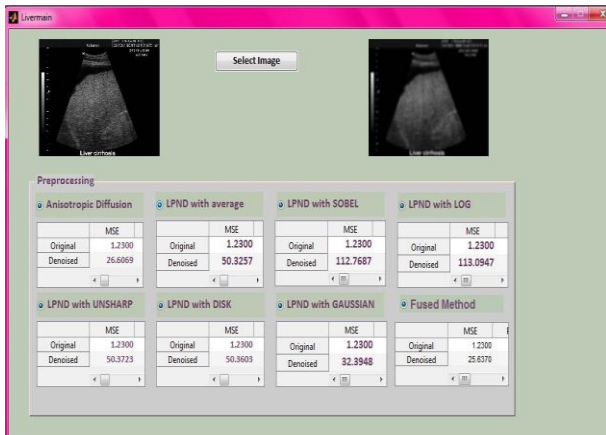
Livermain

Select Image

Liver cirrhosis

Liver cirrhosis

Preprocessing

Anisotropic Diffusion

| | MSE |
|---|---|
| Original | 1.2300 |
| Denoised | 26.6069 |

LPND with average

| | MSE |
|---|---|
| Original | 1.2300 |
| Denoised | 50.3257 |

LPND with SOBEL

| | MSE |
|---|---|
| Original | 1.2300 |
| Denoised | 112.7687 |

LPND with LOG

| | MSE |
|---|---|
| Original | 1.2300 |
| Denoised | 113.0947 |

LPND with UNSHARP

| | MSE |
|---|---|
| Original | 1.2300 |
| Denoised | 50.3723 |

LPND with DISK

| | MSE |
|---|---|
| Original | 1.2300 |
| Denoised | 50.3603 |

LPND with GAUSSIAN

| | MSE |
|---|---|
| Original | 1.2300 |
| Denoised | 32.3948 |

Fused Method

| | MSE |
|---|---|
| Original | 1.2300 |
| Denoised | 25.6370 |